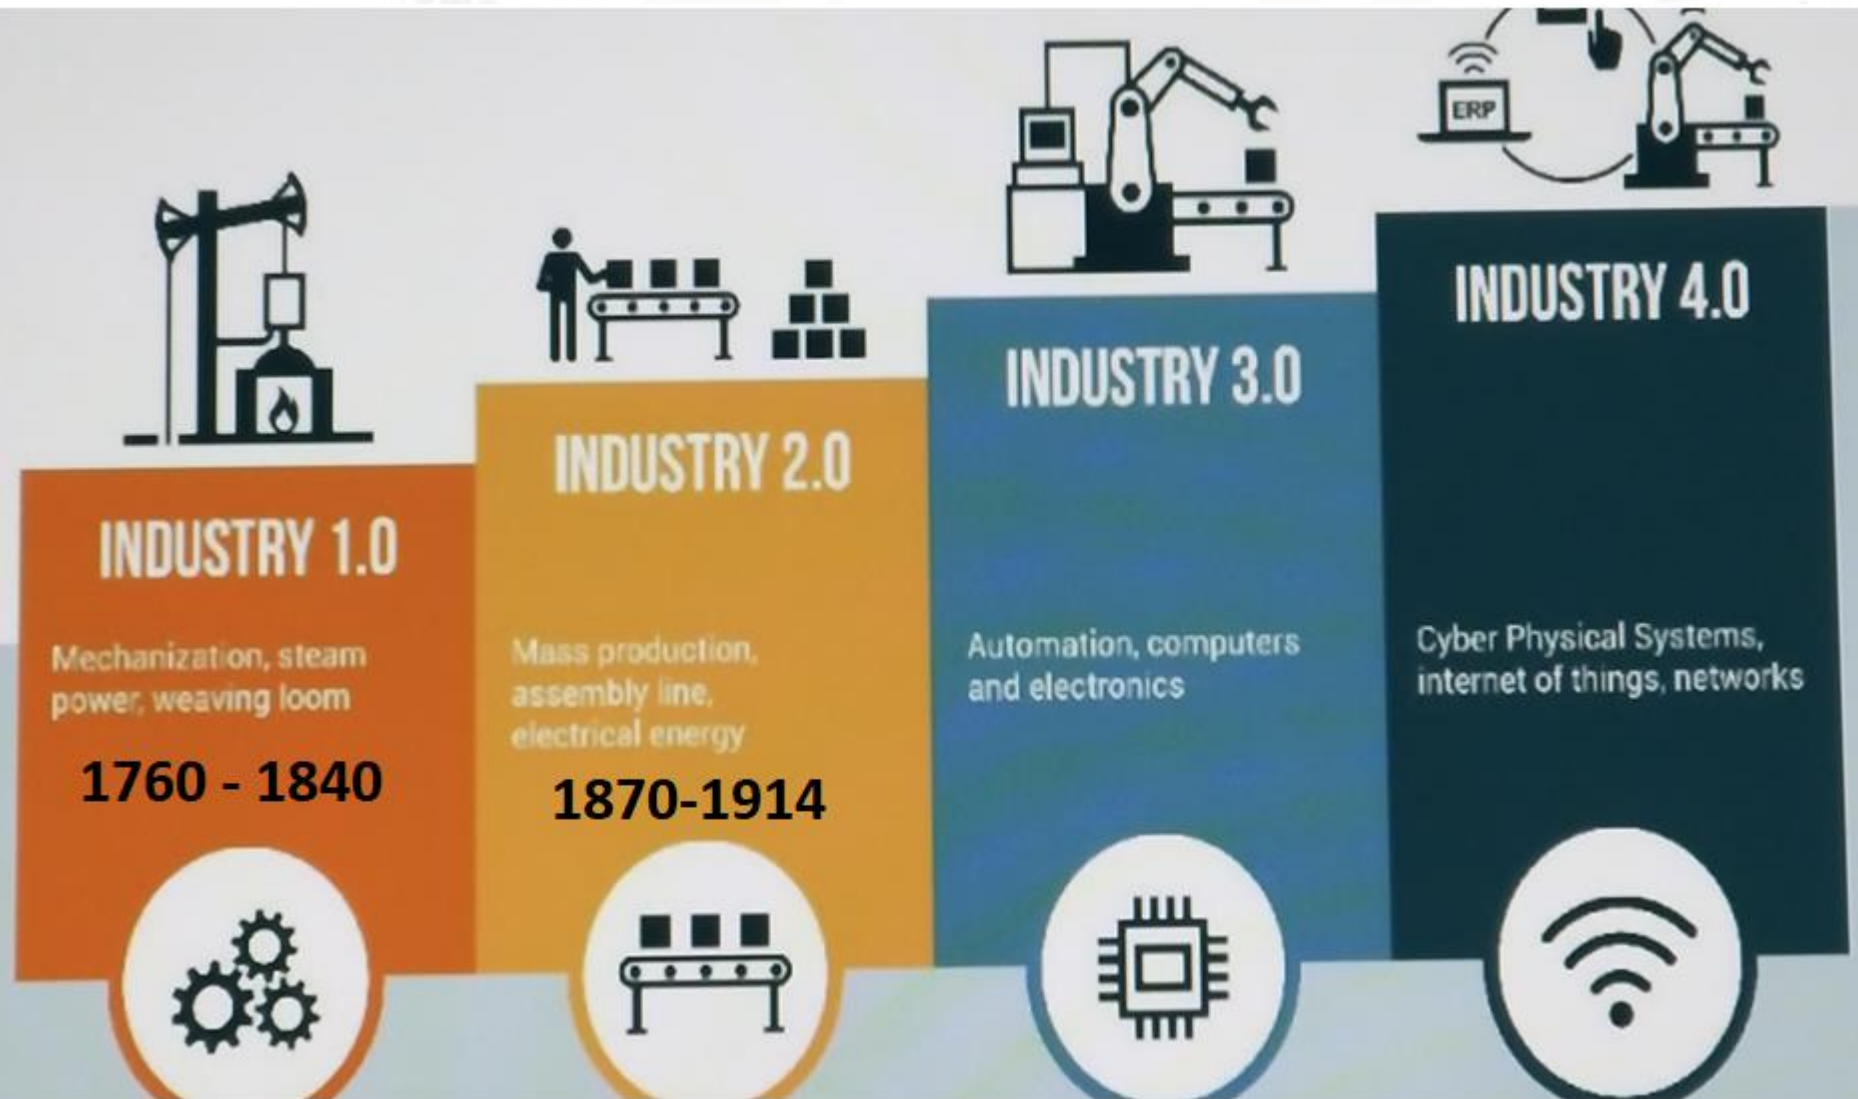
ERP

INDUSTRY 1.0

Mechanization, steam power, weaving loom

1760 - 1840

INDUSTRY 2.0

Mass production, assembly line, electrical energy

1870-1914

INDUSTRY 3.0

Automation, computers and electronics

INDUSTRY 4.0

Cyber Physical Systems, internet of things, networks